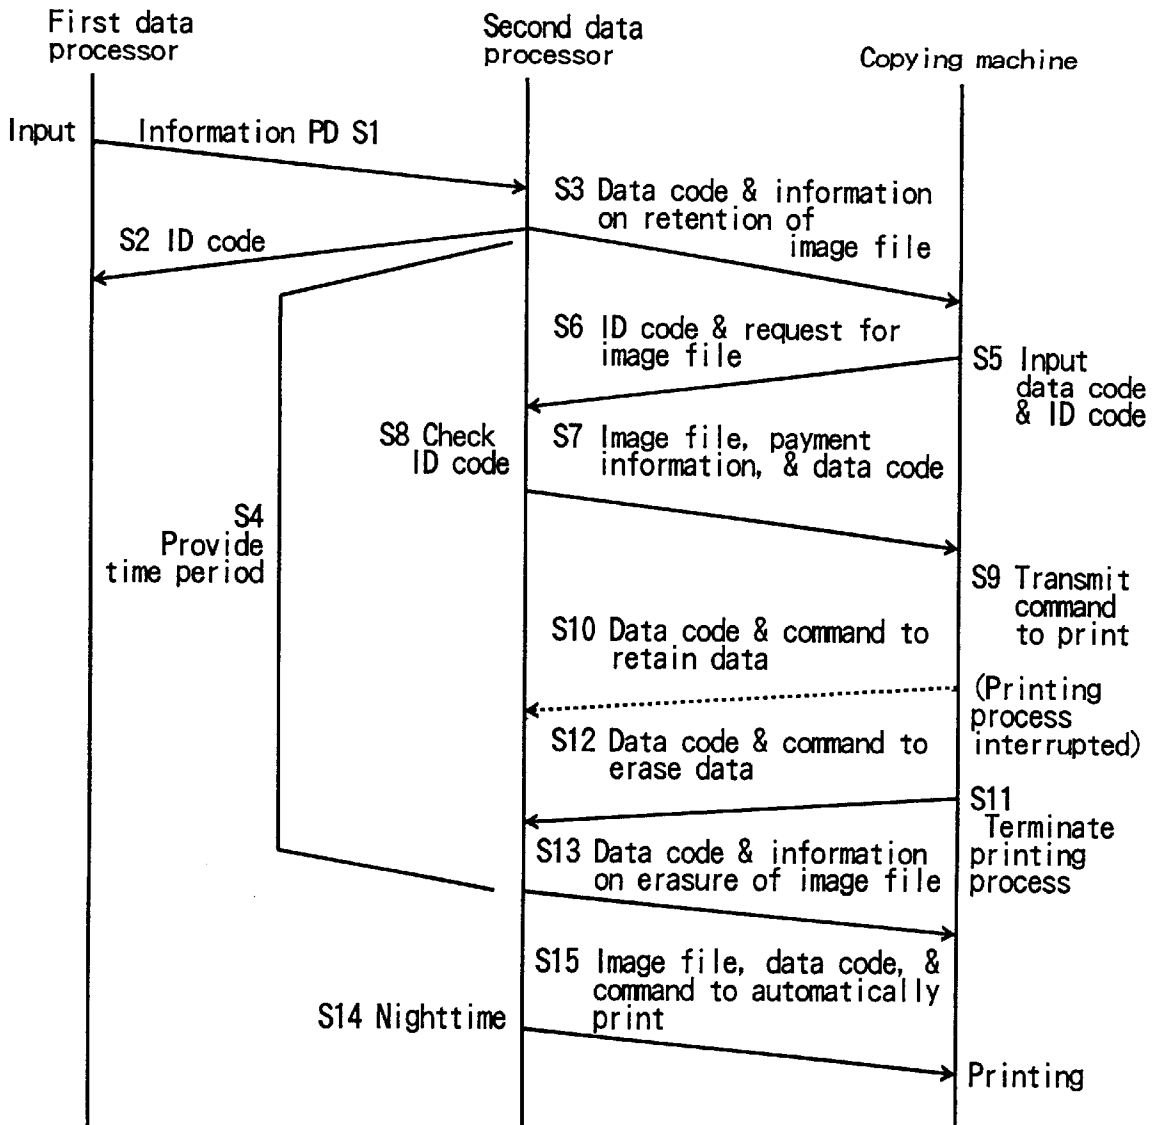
First data processor

Second data processor

Copying machine

Input

Information PD S1

S3 Data code & information on retention of image file

S2 ID code

S6 ID code & request for image file

S5 Input data code & ID code

S8 Check ID code

S7 Image file, payment information, & data code

S4 Provide time period

S9 Transmit command to print

S10 Data code & command to retain data

(Printing process interrupted)

S12 Data code & command to erase data

S11 Terminate printing process

S13 Data code & information on erasure of image file

S15 Image file, data code, & command to automatically print

S14 Nighttime

Printing